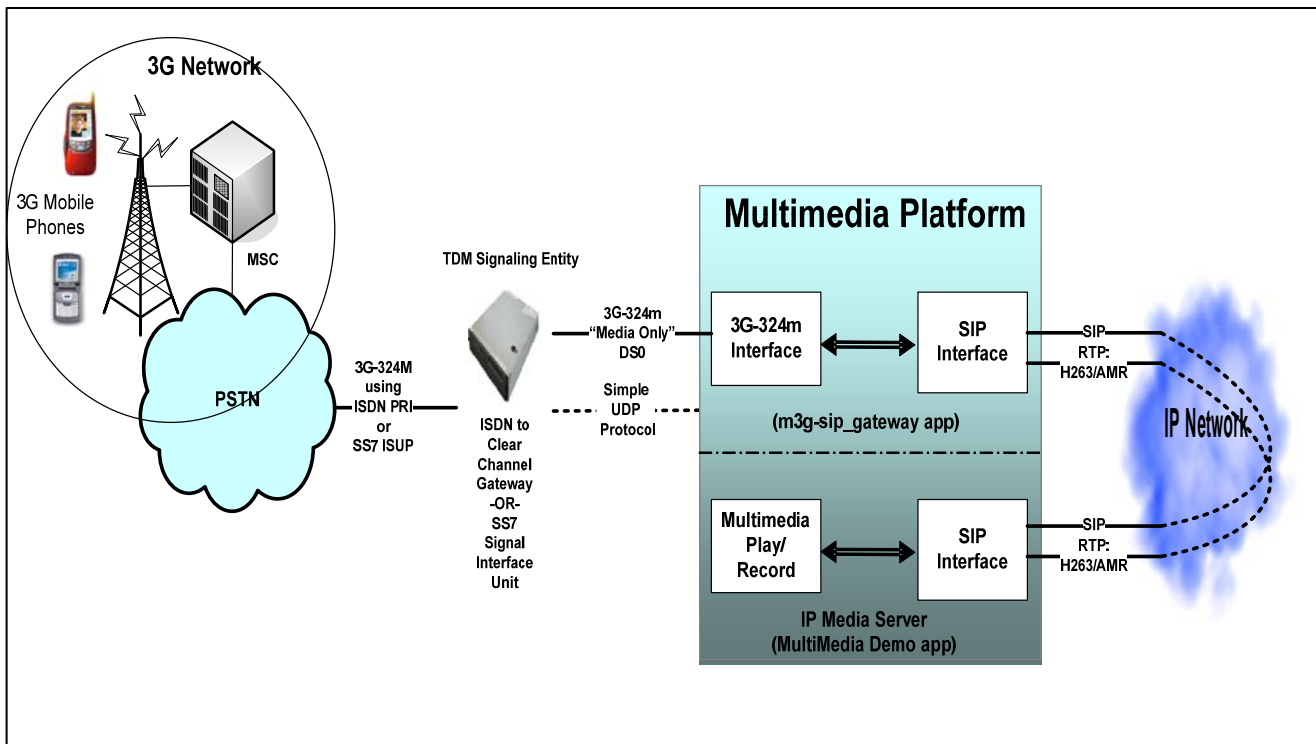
3G Network

3G Mobile Phones

MSC

PSTN

3G-324M using ISDN PRI or SS7 ISUP

TDM Signaling Entity

ISDN to Clear Channel Gateway -OR- SS7 Signal Interface Unit

3G-324m "Media Only" DS0

Simple UDP Protocol

Multimedia Platform

3G-324m Interface

SIP Interface

(m3g-sip_gateway app)

Multimedia Play/ Record

SIP Interface

IP Media Server (MultiMedia Demo app)

SIP

RTP: H263/AMR

SIP

RTP: H263/AMR

IP Network